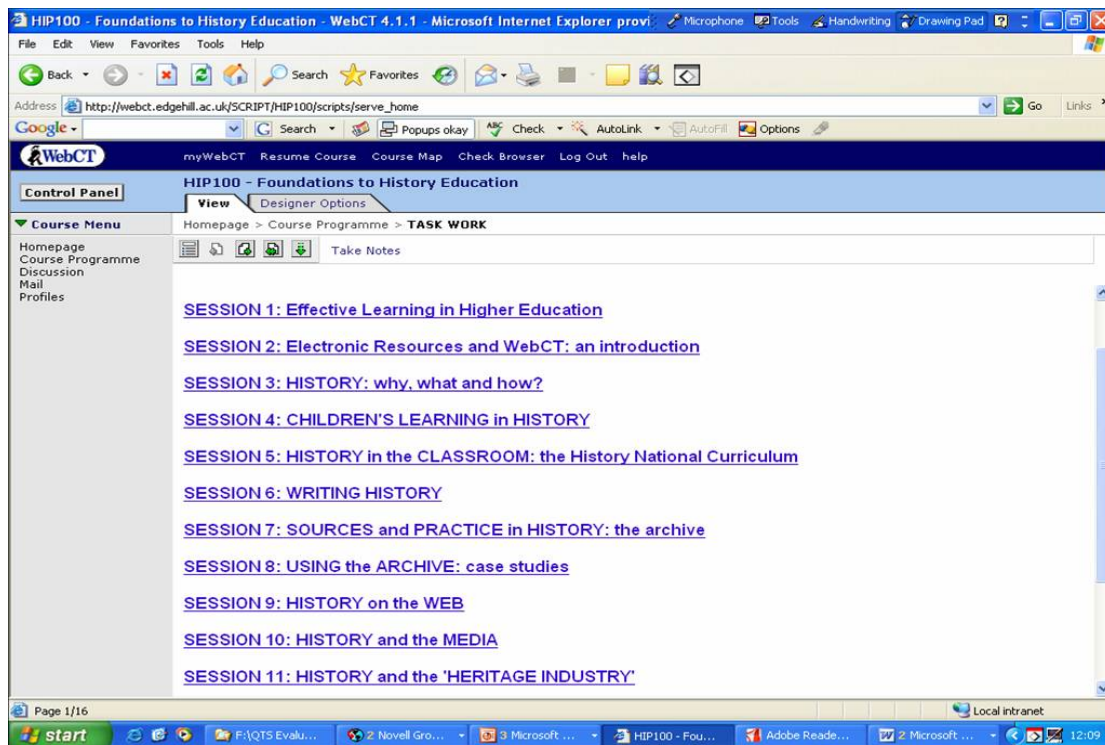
HIP100 - Foundations to History Education - WebCT 4.1.1 - Microsoft Internet Explorer provi Microphone Tools Handwriting Drawing Pad

File Edit View Favorites Tools Help

Back Search Favorites

Address http://webct.edgehill.ac.uk/SCRIPT/HIP100/scripts/serve_home Go Links

Google Search Popups okay Check AutoLink AutoFill Options

WebCT

myWebCT Resume Course Course Map Check Browser Log Out help

Control Panel

HIP100 - Foundations to History Education

View Designer Options

Course Menu

Homepage
Course Programme
Discussion
Mail
Profiles

Homepage > Course Programme > TASK WORK

Take Notes

SESSION 1: Effective Learning in Higher Education

SESSION 2: Electronic Resources and WebCT: an introduction

SESSION 3: HISTORY: why, what and how?

SESSION 4: CHILDREN'S LEARNING in HISTORY

SESSION 5: HISTORY in the CLASSROOM: the History National Curriculum

SESSION 6: WRITING HISTORY

SESSION 7: SOURCES and PRACTICE in HISTORY: the archive

SESSION 8: USING the ARCHIVE: case studies

SESSION 9: HISTORY on the WEB

SESSION 10: HISTORY and the MEDIA

SESSION 11: HISTORY and the 'HERITAGE INDUSTRY'

Page 1/16

Local intranet

start F:\QTS Evalu... 2 Novell Gro... 3 Microsoft ... HIP100 - Fou... Adobe Reade... 2 Microsoft ... 12:09